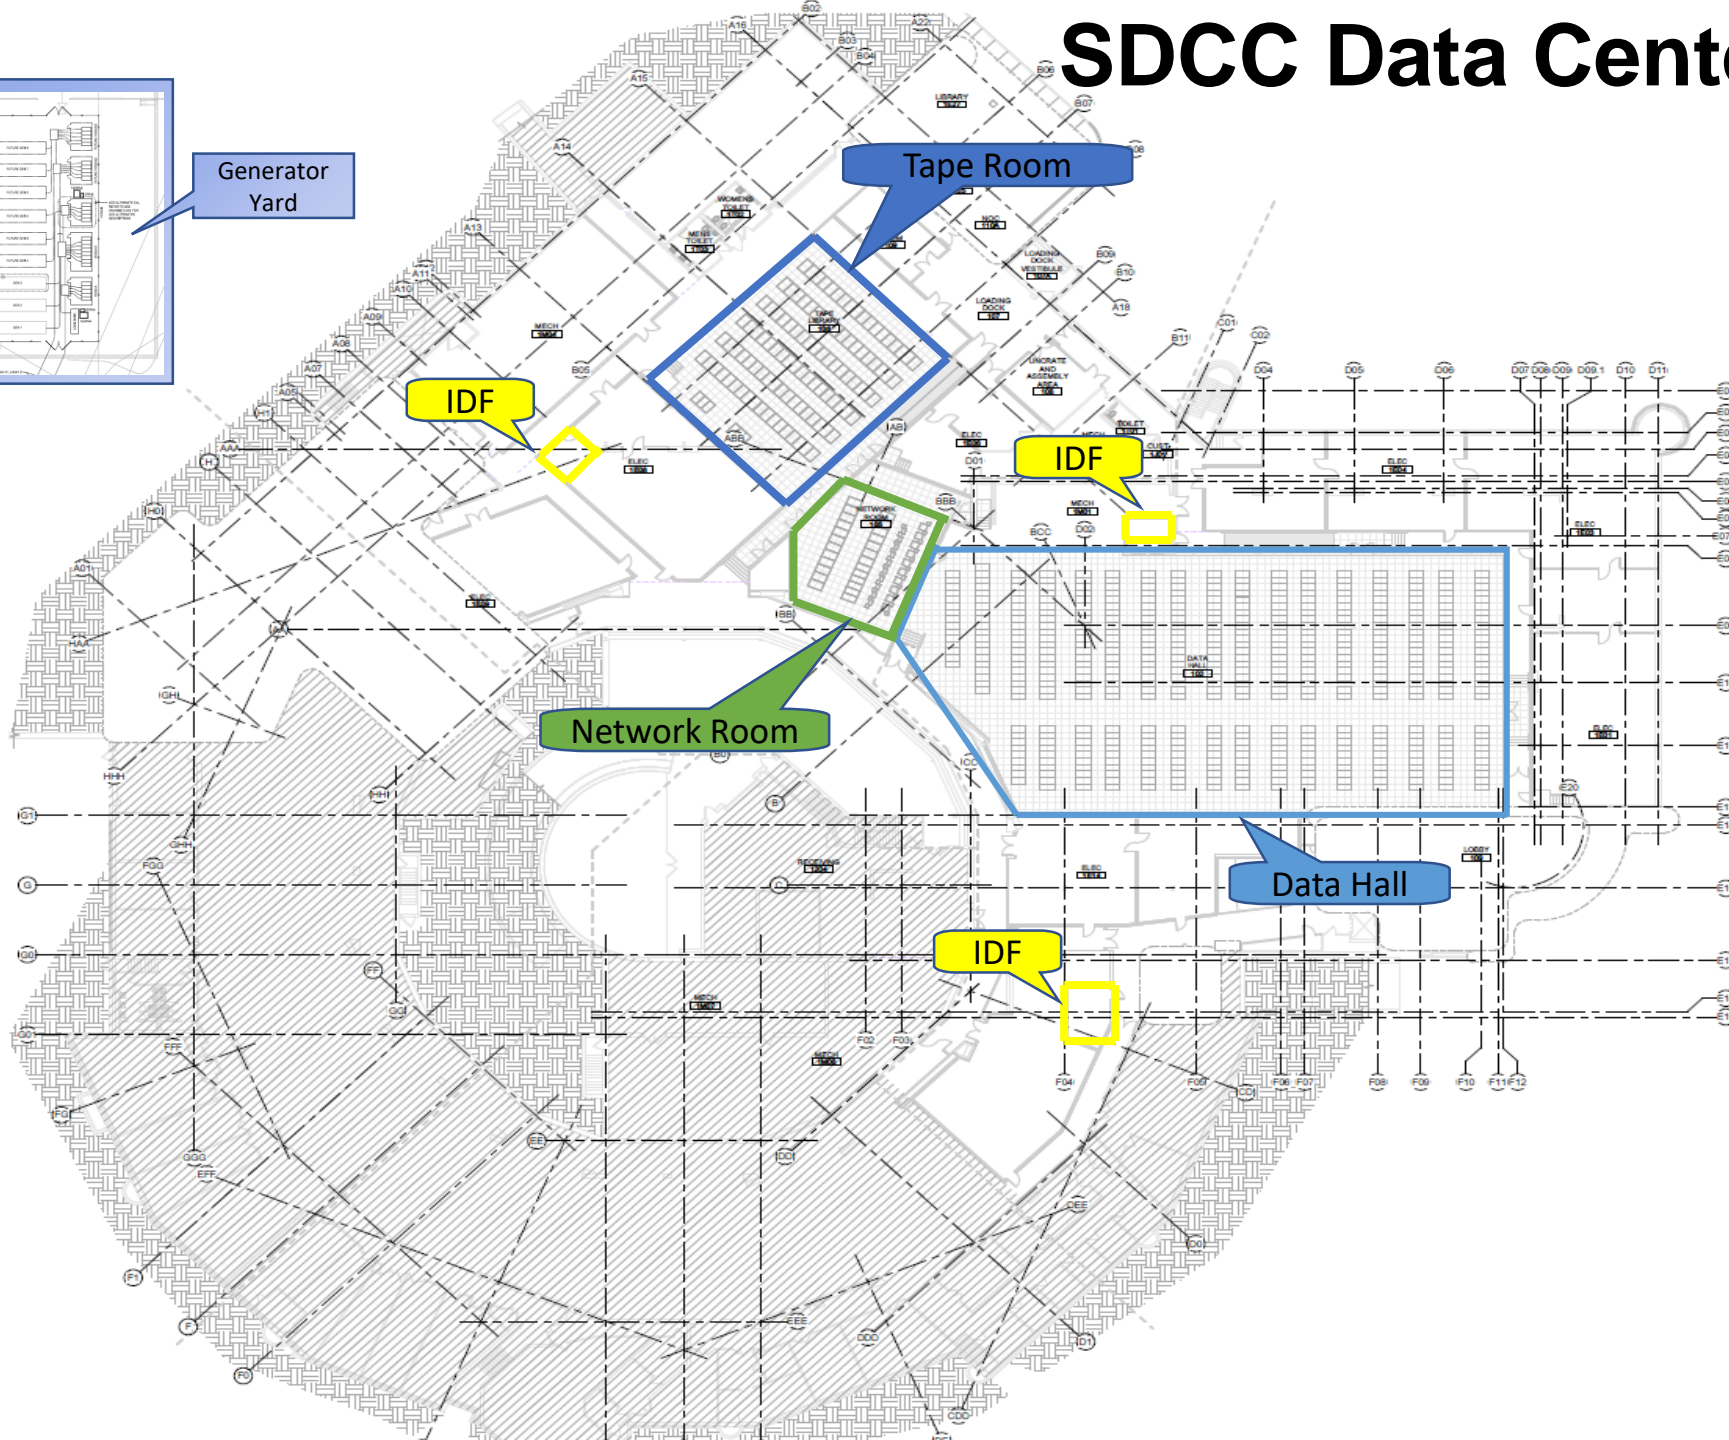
SDCC Data Cent

Generator Yard

Tape Room

IDF

IDF

Network Room

Data Hall

IDF

LIBRARY

WOMENS TOILET

MENS TOILET

NOC

LOADING DOCK VESTIBULE

LOADING DOCK

TAPE LIBRARY

MECH

ELEC

NETWORK ROOM

DATA HALL

RECEIVING

LOBBY

TOILET

CUST

UNCRATE AND ASSEMBLY AREA